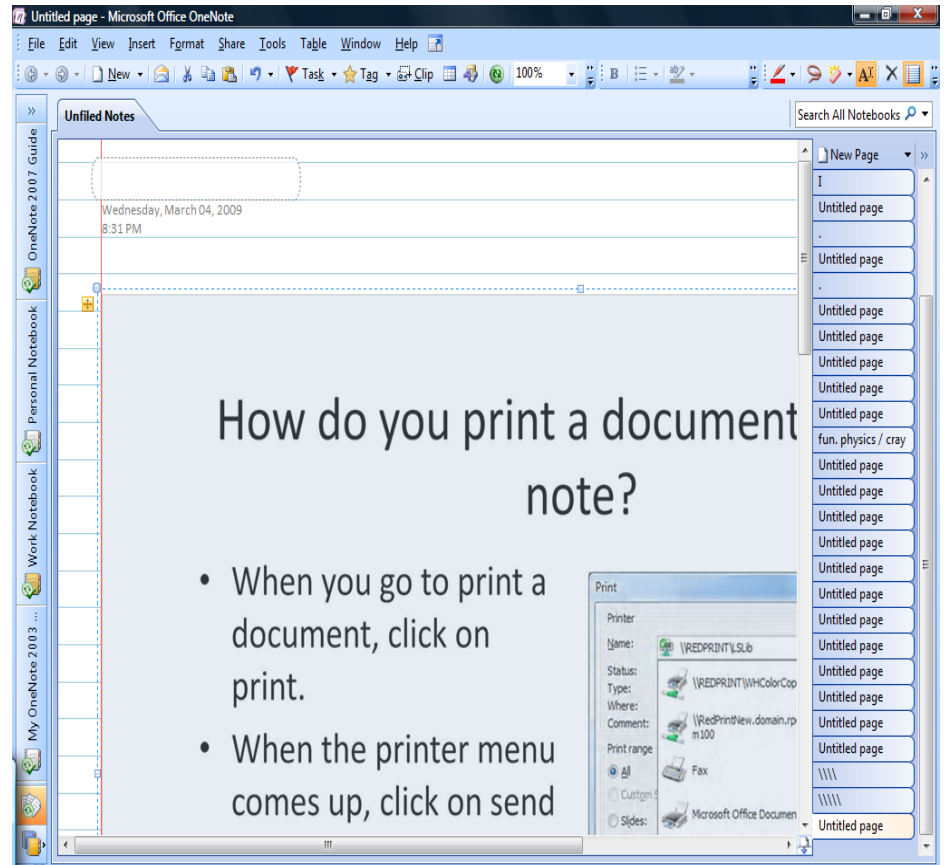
Untitled page - Microsoft Office OneNote

File Edit View Insert Format Share Tools Table Window Help

New Task Tag Clip 100% B

OneNote 2007 Guide

Personal Notebook

Work Notebook

My OneNote 2003 ...

Unfiled Notes

Search All Notebooks

Wednesday, March 04, 2009
8:31 PM

How do you print a document note?

• When you go to print a document, click on print.

• When the printer menu comes up, click on send

Print

Printer

Name: \\REDPRINT\LSLib

Status:
Type:
Where:
Comment:

\\REDPRINT\WHColorCop

\\RedPrintNew.domain.rp m100

Fax

Microsoft Office Documen

Print range

All

Custom S

Slides:

New Page

I

Untitled page

.

Untitled page

.

Untitled page

Untitled page

Untitled page

Untitled page

Untitled page

fun. physics / cray

Untitled page

Untitled page

Untitled page

Untitled page

Untitled page

Untitled page

Untitled page

Untitled page

Untitled page

Untitled page

Untitled page

Untitled page

\\\\

\\\\\

Untitled page